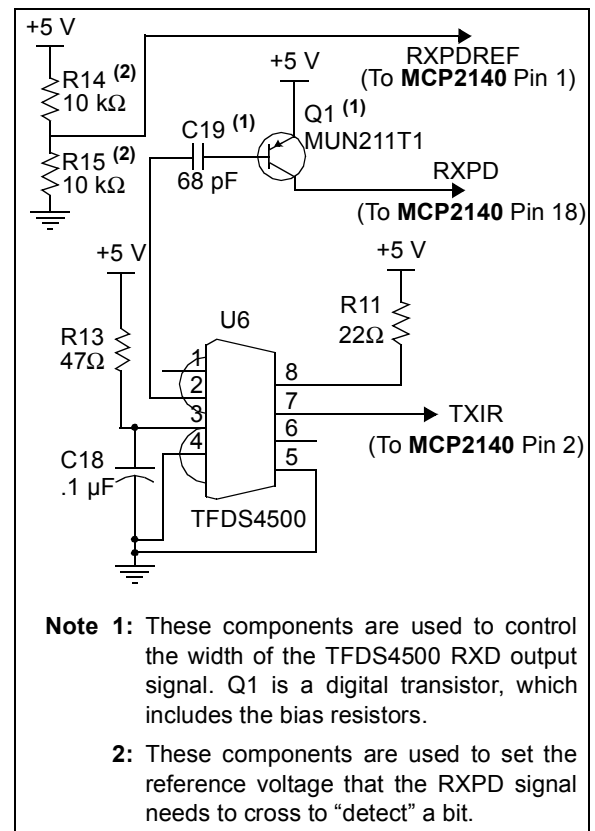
+5 V

R14 (2)
10 kΩ

R15 (2)
10 kΩ

RXPDREF
(To MCP2140 Pin 1)

+5 V

Q1 (1)
MUN211T1

C19 (1)
68 pF

RXPD
(To MCP2140 Pin 18)

+5 V

+5 V

R11
22Ω

R13
47Ω

U6

1
2
3
4

8
7
6
5

TXIR
(To MCP2140 Pin 2)

C18
.1 µF

TFDS4500

Note 1: These components are used to control the width of the TFDS4500 RXD output signal. Q1 is a digital transistor, which includes the bias resistors.

2: These components are used to set the reference voltage that the RXPD signal needs to cross to “detect” a bit.